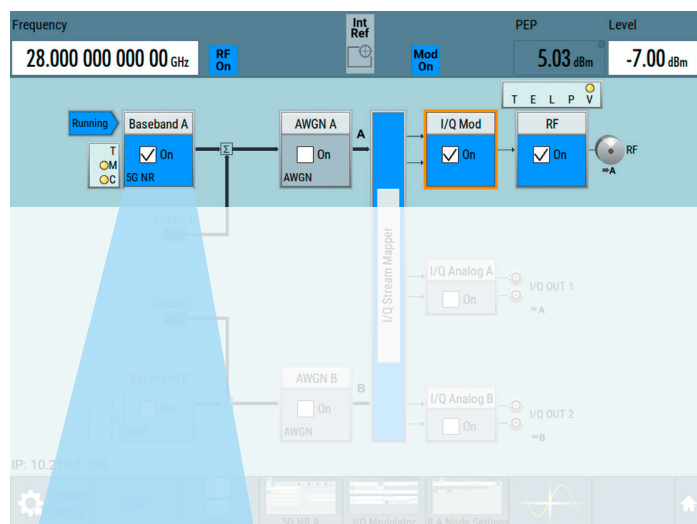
Frequency
28.000 000 000 00 GHz
RF On
Int Ref
Mod On
PEP
5.03 dBm
Level
-7.00 dBm

T E L P V

Running
Baseband A
On
5G NR
T
M
C
Σ
AWGN A
On
AWGN
A
I/Q Mod
On
RF
On
RF
A

CODER 1
CODER 2
I/Q Stream Mapper
I/Q Analog A
On
I/Q OUT 1
A
Baseband B
T
M
C
On
AWGN B
On
AWGN
B
I/Q Analog B
On
I/Q OUT 2
B

IP: 10.21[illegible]1.208

5G NR A
I/Q Modulator
RA Node Settings